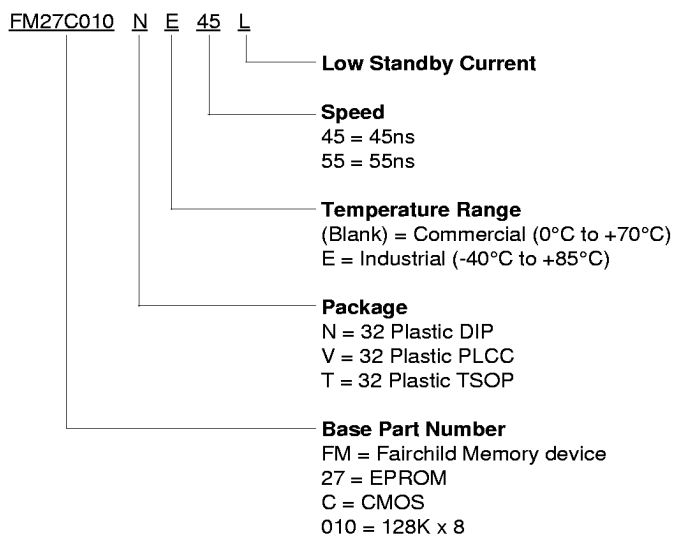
FM27C010 N E 45 L

Low Standby Current

Speed
45 = 45ns
55 = 55ns

Temperature Range
(Blank) = Commercial (0°C to +70°C)
E = Industrial (-40°C to +85°C)

Package
N = 32 Plastic DIP
V = 32 Plastic PLCC
T = 32 Plastic TSOP

Base Part Number
FM = Fairchild Memory device
27 = EPROM
C = CMOS
010 = 128K x 8